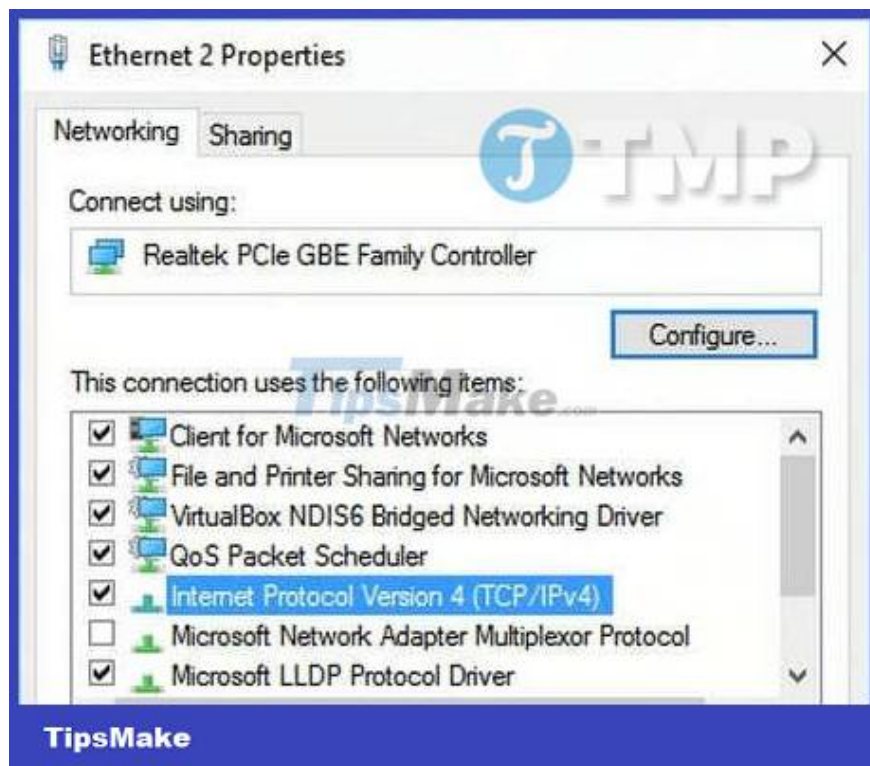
Ethernet 2 Properties

Networking | Sharing

TMP

Connect using:

Realtek PCIe GBE Family Controller

Configure...

This connection uses the following items:

TipsMake.com

- [x] Client for Microsoft Networks
- [x] File and Printer Sharing for Microsoft Networks
- [x] VirtualBox NDIS6 Bridged Networking Driver
- [x] QoS Packet Scheduler
- [x] Internet Protocol Version 4 (TCP/IPv4)
- [ ] Microsoft Network Adapter Multiplexor Protocol
- [x] Microsoft LLDP Protocol Driver

TipsMake